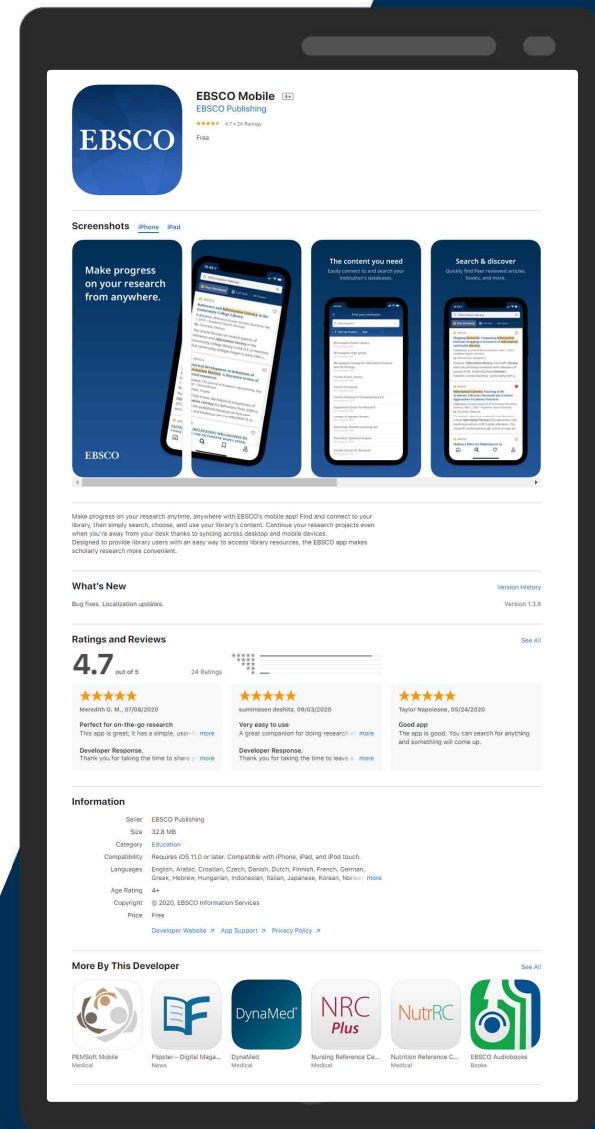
EBSCO

EBSCO Mobile 4+
EBSCO Publishing
★★★★★ 4.7 • 24 Ratings
Free

Screenshots iPhone iPad

Make progress on your research from anywhere.

EBSCO

The content you need
Easily connect to and search your institution's databases.

Search & discover
Quickly find Peer reviewed articles, books, and more.

Make progress on your research anytime, anywhere with EBSCO's mobile app! Find and connect to your library, then simply search, choose, and use your library's content. Continue your research projects even when you're away from your desk thanks to syncing across desktop and mobile devices.
Designed to provide library users with an easy way to access library resources, the EBSCO app makes scholarly research more convenient.

What's New
Version History
Bug fixes. Localization updates.
Version 1.3.5

Ratings and Reviews
See All
4.7 out of 5
24 Ratings

★★★★★
Meredith G. M., 07/08/2020
Perfect for on-the-go research
This app is great; it has a simple, user-fr more
Developer Response,
Thank you for taking the time to share y more

★★★★★
sumimasen deshita, 09/03/2020
Very easy to use
A great companion for doing research in more
Developer Response,
Thank you for taking the time to leave a more

★★★★★
Taylor Napoleone, 05/24/2020
Good app
The app is good. You can search for anything and something will come up.

Information
Seller EBSCO Publishing
Size 32.8 MB
Category Education
Compatibility Requires iOS 11.0 or later. Compatible with iPhone, iPad, and iPod touch.
Languages English, Arabic, Croatian, Czech, Danish, Dutch, Finnish, French, German, Greek, Hebrew, Hungarian, Indonesian, Italian, Japanese, Korean, Norwe more
Age Rating 4+
Copyright © 2020, EBSCO Information Services
Price Free
Developer Website ↗ App Support ↗ Privacy Policy ↗

More By This Developer
See All
PEMSoft Mobile
Medical
Flipster – Digital Maga...
News
DynaMed
DynaMed
Medical
NRC Plus
Nursing Reference Ce...
Medical
NutrRC
Nutrition Reference C...
Medical
EBSCO Audiobooks
Books